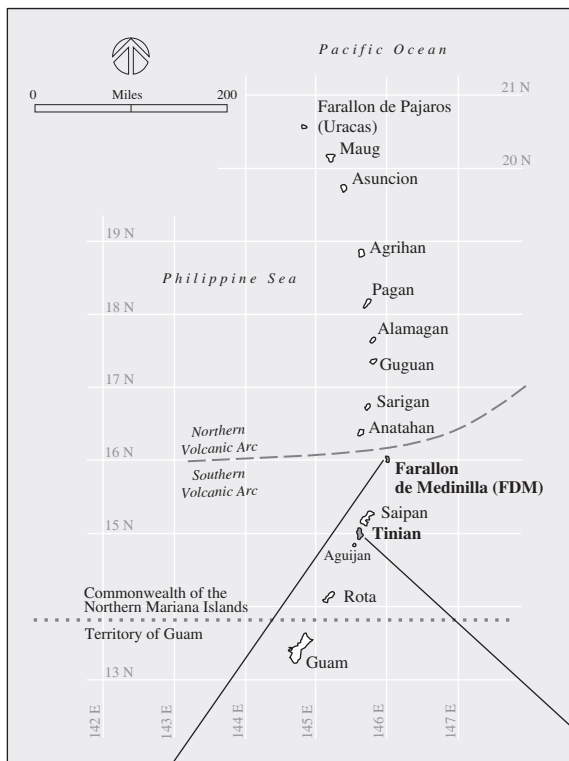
Pacific Ocean

0 Miles 200

21 N

Farallon de Pajaros (Uracas)

Maug

20 N

Asuncion

19 N

Agrihan

Philippine Sea

Pagan

18 N

Alamagan

Guguan

17 N

Sarigan

Anatahan

Northern Volcanic Arc

16 N

Southern Volcanic Arc

Farallon de Medinilla (FDM)

Saipan

15 N

Tinian

Aguijan

Commonwealth of the Northern Mariana Islands

Rota

Territory of Guam

Guam

13 N

142 E

143 E

144 E

145 E

146 E

147 E